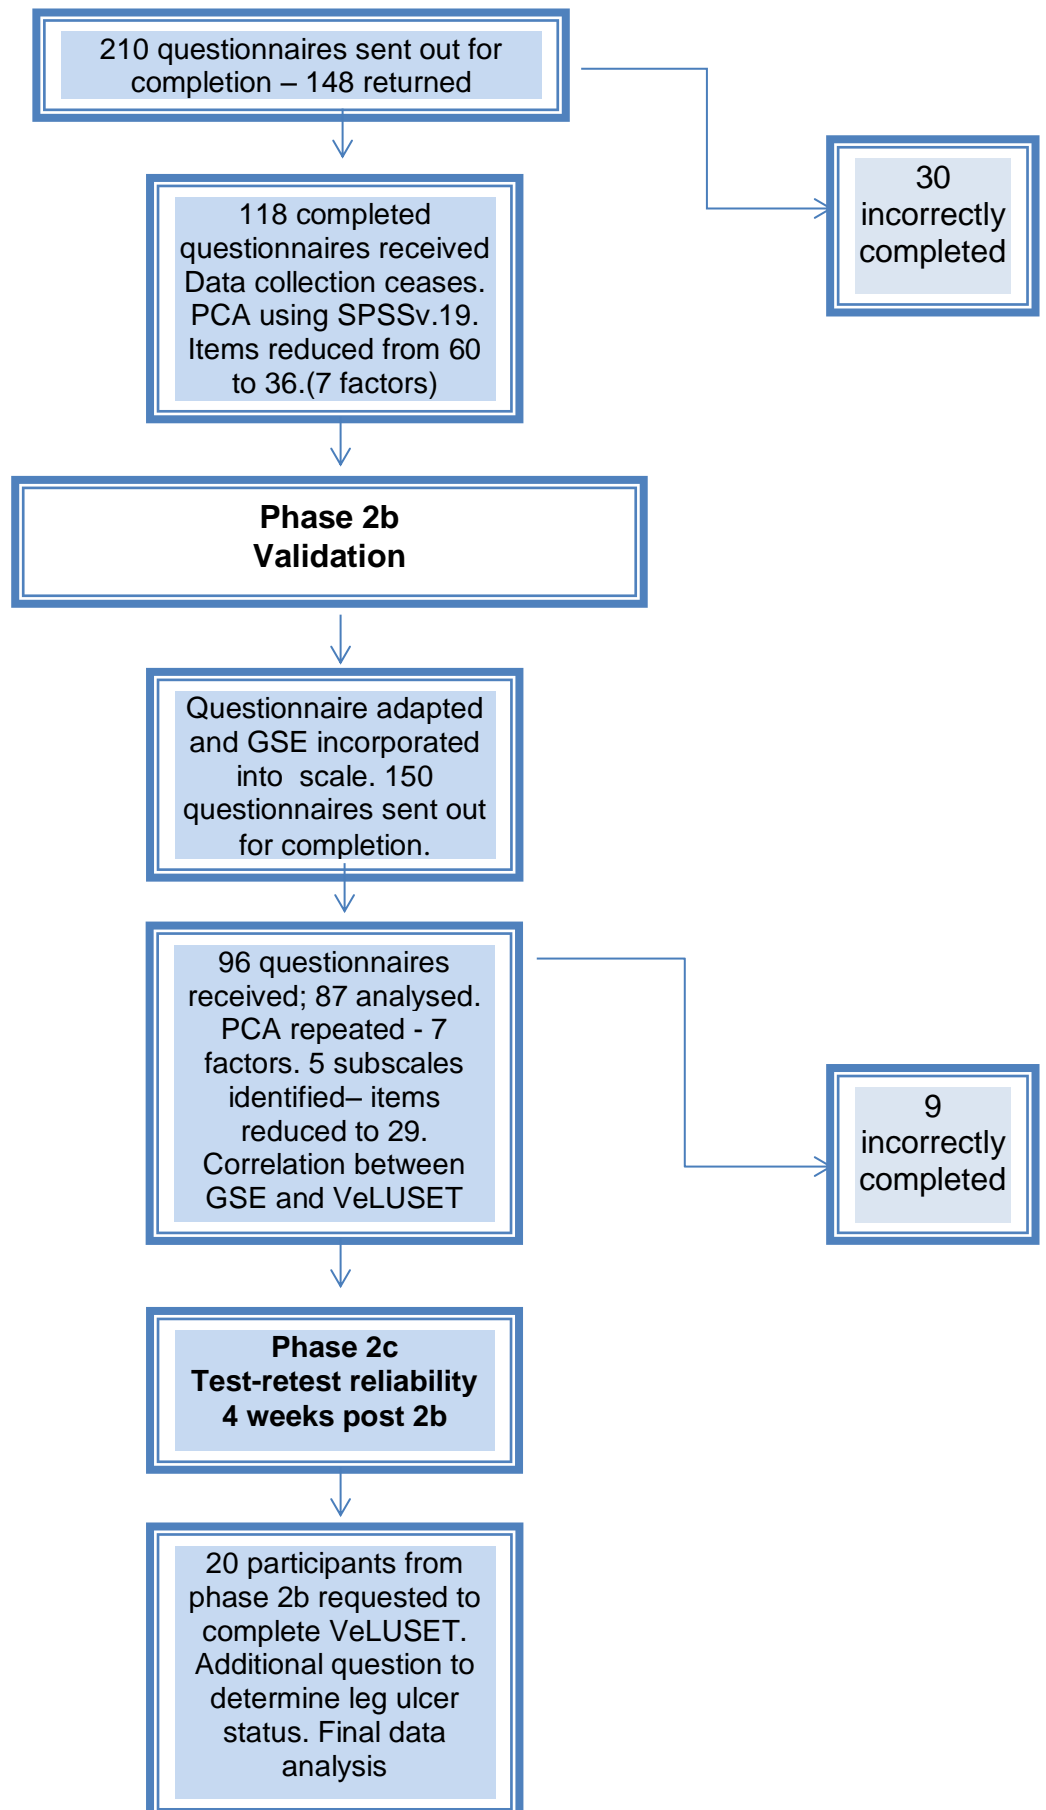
210 questionnaires sent out for completion – 148 returned

30 incorrectly completed

118 completed questionnaires received Data collection ceases. PCA using SPSSv.19. Items reduced from 60 to 36.(7 factors)

**Phase 2b Validation**

Questionnaire adapted and GSE incorporated into scale. 150 questionnaires sent out for completion.

96 questionnaires received; 87 analysed. PCA repeated - 7 factors. 5 subscales identified– items reduced to 29. Correlation between GSE and VeLUSET

9 incorrectly completed

**Phase 2c Test-retest reliability 4 weeks post 2b**

20 participants from phase 2b requested to complete VeLUSET. Additional question to determine leg ulcer status. Final data analysis